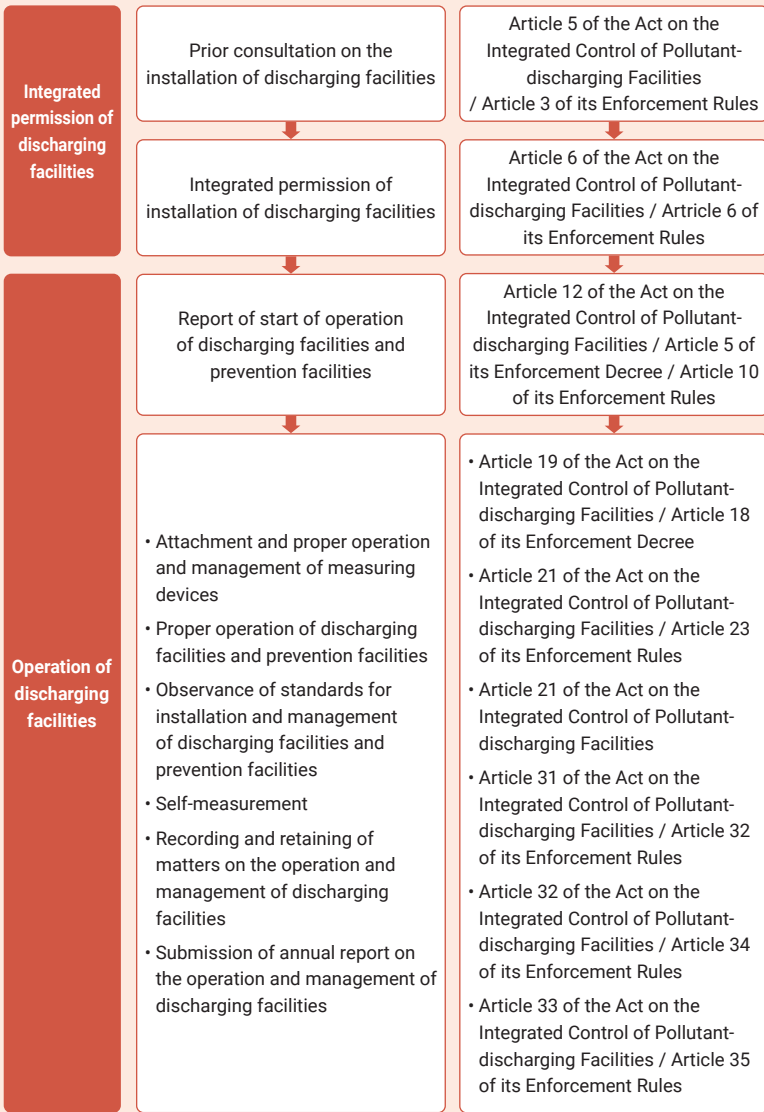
Integrated permission of discharging facilities

Prior consultation on the installation of discharging facilities

Article 5 of the Act on the Integrated Control of Pollutant-discharging Facilities / Article 3 of its Enforcement Rules

Integrated permission of installation of discharging facilities

Article 6 of the Act on the Integrated Control of Pollutant-discharging Facilities / Artricle 6 of its Enforcement Rules

Operation of discharging facilities

Report of start of operation of discharging facilities and prevention facilities

Article 12 of the Act on the Integrated Control of Pollutant-discharging Facilities / Article 5 of its Enforcement Decree / Article 10 of its Enforcement Rules

• Attachment and proper operation and management of measuring devices
• Proper operation of discharging facilities and prevention facilities
• Observance of standards for installation and management of discharging facilities and prevention facilities
• Self-measurement
• Recording and retaining of matters on the operation and management of discharging facilities
• Submission of annual report on the operation and management of discharging facilities

• Article 19 of the Act on the Integrated Control of Pollutant-discharging Facilities / Article 18 of its Enforcement Decree
• Article 21 of the Act on the Integrated Control of Pollutant-discharging Facilities / Article 23 of its Enforcement Rules
• Article 21 of the Act on the Integrated Control of Pollutant-discharging Facilities
• Article 31 of the Act on the Integrated Control of Pollutant-discharging Facilities / Article 32 of its Enforcement Rules
• Article 32 of the Act on the Integrated Control of Pollutant-discharging Facilities / Article 34 of its Enforcement Rules
• Article 33 of the Act on the Integrated Control of Pollutant-discharging Facilities / Article 35 of its Enforcement Rules